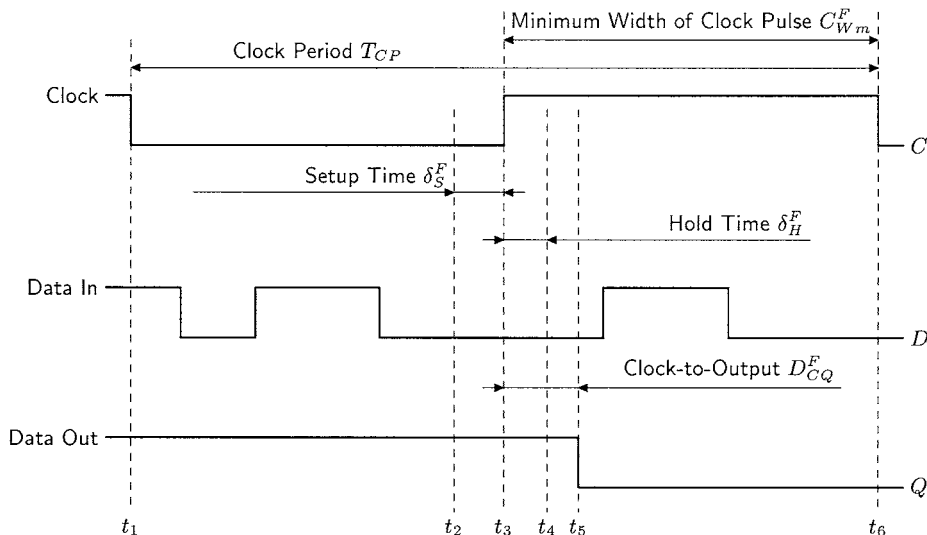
Minimum Width of Clock Pulse $C_{Wm}^F$

Clock Period $T_{CP}$

Clock

$C$

Setup Time $\delta_S^F$

Hold Time $\delta_H^F$

Data In

$D$

Clock-to-Output $D_{CQ}^F$

Data Out

$Q$

$t_1$ $t_2$ $t_3$ $t_4$ $t_5$ $t_6$